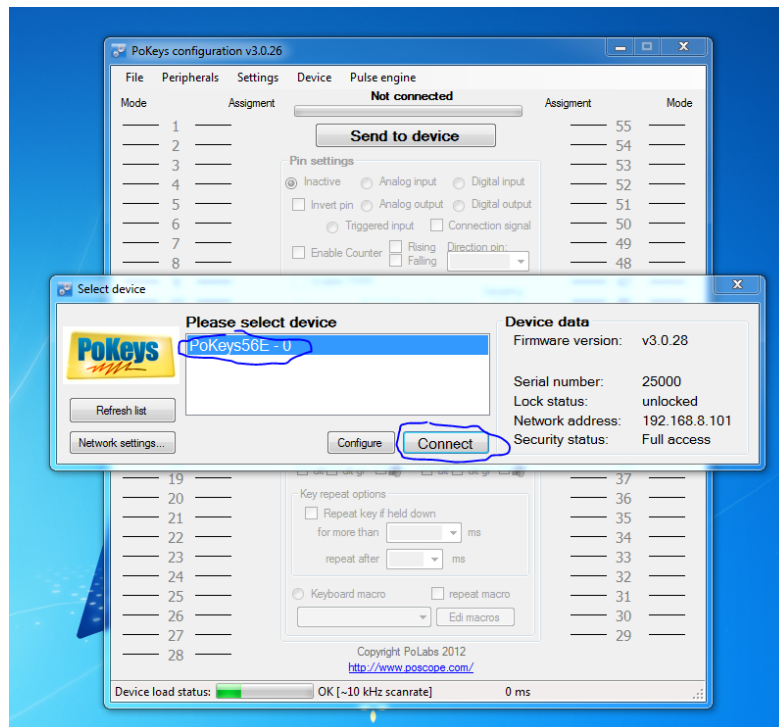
PoKeys configuration v3.0.26

File Peripherals Settings Device Pulse engine

Mode Assigment Not connected Assigment Mode

1
2
3
4
5
6
7
8

55
54
53
52
51
50
49
48

Send to device

Pin settings

Inactive Analog input Digital input
Invert pin Analog output Digital output
Triggered input Connection signal
Enable Counter Rising Falling Direction pin:

Select device

PoKeys

Refresh list

Network settings...

Please select device

PoKeys56E - 0

Configure Connect

Device data

Firmware version: v3.0.28

Serial number: 25000
Lock status: unlocked
Network address: 192.168.8.101
Security status: Full access

19
20
21
22
23
24
25
26
27
28

37
36
35
34
33
32
31
30
29

Key repeat options
Repeat key if held down
for more than ms
repeat after ms

Keyboard macro repeat macro
Edi macros

Copyright PoLabs 2012
http://www.poscope.com/

Device load status: OK [~10 kHz scanrate] 0 ms